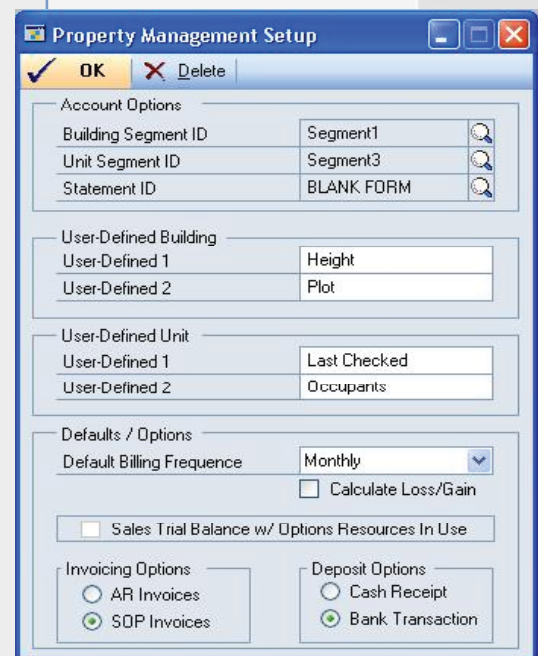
Property Management Setup

OK  Delete

Account Options

| | |
|---|---|
| Building Segment ID | Segment1 |
| Unit Segment ID | Segment3 |
| Statement ID | BLANK FORM |

User-Defined Building

| | |
|---|---|
| User-Defined 1 | Height |
| User-Defined 2 | Plot |

User-Defined Unit

| | |
|---|---|
| User-Defined 1 | Last Checked |
| User-Defined 2 | Occupants |

Defaults / Options

Default Billing Frequence  Monthly

Calculate Loss/Gain

Sales Trial Balance w/ Options Resources In Use

Invoicing Options
AR Invoices
SOP Invoices

Deposit Options
Cash Receipt
Bank Transaction